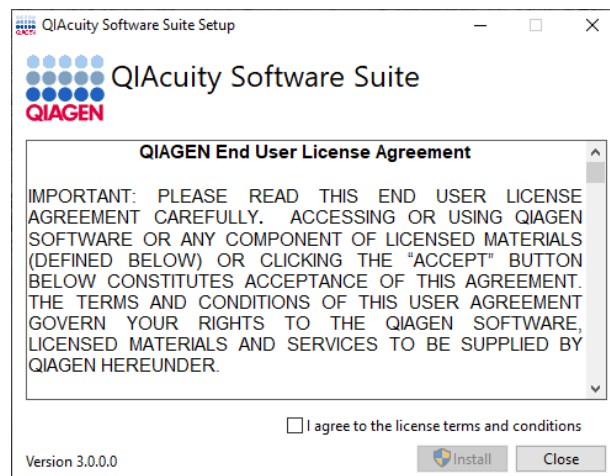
QIAcuity Software Suite Setup

QIAcuity Software Suite

QIAGEN

QIAGEN End User License Agreement

IMPORTANT: PLEASE READ THIS END USER LICENSE AGREEMENT CAREFULLY. ACCESSING OR USING QIAGEN SOFTWARE OR ANY COMPONENT OF LICENSED MATERIALS (DEFINED BELOW) OR CLICKING THE "ACCEPT" BUTTON BELOW CONSTITUTES ACCEPTANCE OF THIS AGREEMENT. THE TERMS AND CONDITIONS OF THIS USER AGREEMENT GOVERN YOUR RIGHTS TO THE QIAGEN SOFTWARE, LICENSED MATERIALS AND SERVICES TO BE SUPPLIED BY QIAGEN HEREUNDER.

I agree to the license terms and conditions

Version 3.0.0.0

Install

Close